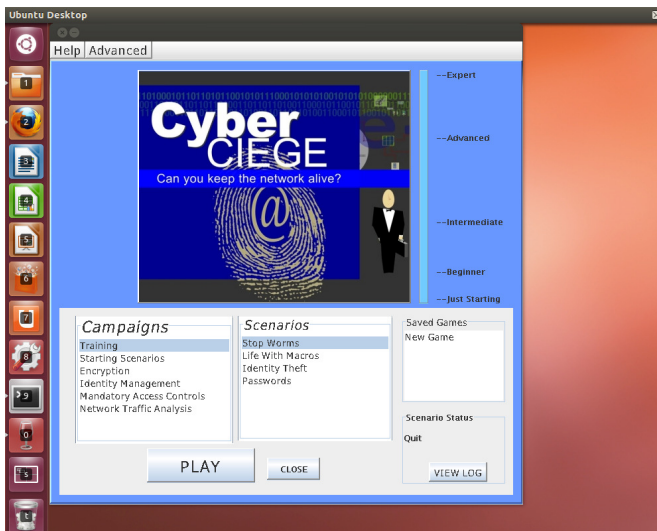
Ubuntu Desktop

Help Advanced

Cyber CIEGE
Can you keep the network alive?

--Expert
--Advanced
--Intermediate
--Beginner
--Just Starting

Campaigns
Training
Starting Scenarios
Encryption
Identity Management
Mandatory Access Controls
Network Traffic Analysis

Scenarios
Stop Worms
Life With Macros
Identity Theft
Passwords

Saved Games
New Game

Scenario Status
Quit

VIEW LOG

PLAY

CLOSE